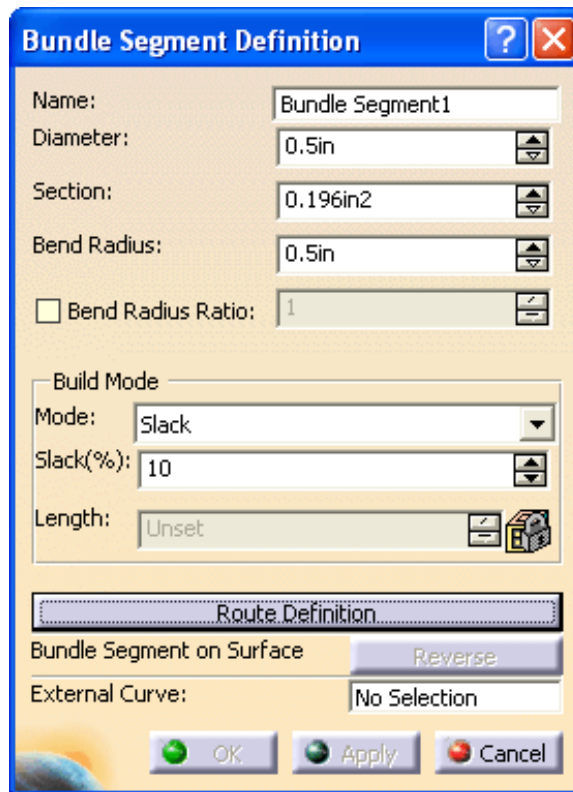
Bundle Segment Definition

Name: Bundle Segment1
Diameter: 0.5in
Section: 0.196in2
Bend Radius: 0.5in
Bend Radius Ratio: 1

Build Mode
Mode: Slack
Slack(%): 10
Length: Unset

Route Definition
Bundle Segment on Surface
Reverse
External Curve: No Selection

OK
Apply
Cancel